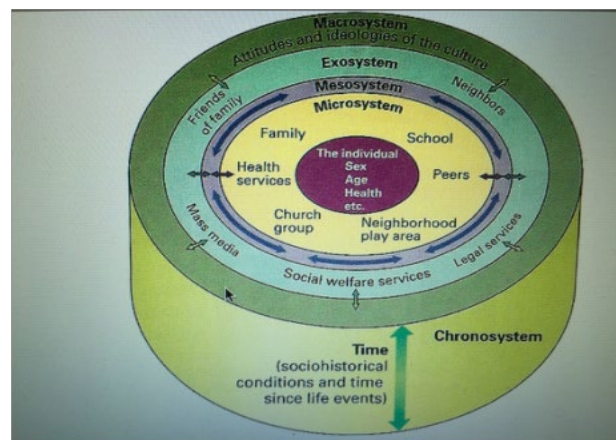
Macrosystem
Attitudes and ideologies of the culture
Exosystem
Friends of family
Neighbors
Mesosystem
Microsystem
Family
School
Health services
The individual
Sex
Age
Health
etc.
Peers
Church group
Neighborhood play area
Mass media
Legal services
Social welfare services
Chronosystem
Time
(sociohistorical conditions and time since life events)